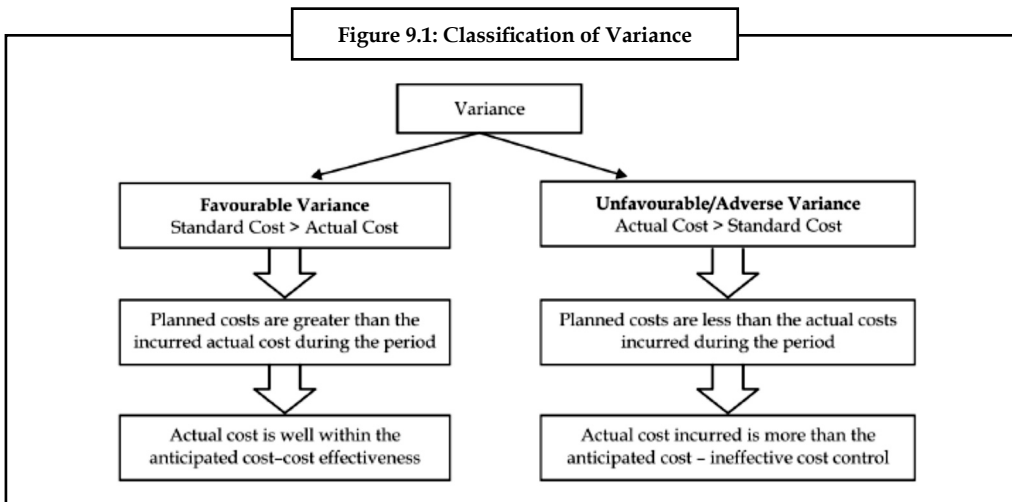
Figure 9.1: Classification of Variance

Variance

**Favourable Variance**
Standard Cost > Actual Cost

Planned costs are greater than the incurred actual cost during the period

Actual cost is well within the anticipated cost–cost effectiveness

**Unfavourable/Adverse Variance**
Actual Cost > Standard Cost

Planned costs are less than the actual costs incurred during the period

Actual cost incurred is more than the anticipated cost – ineffective cost control